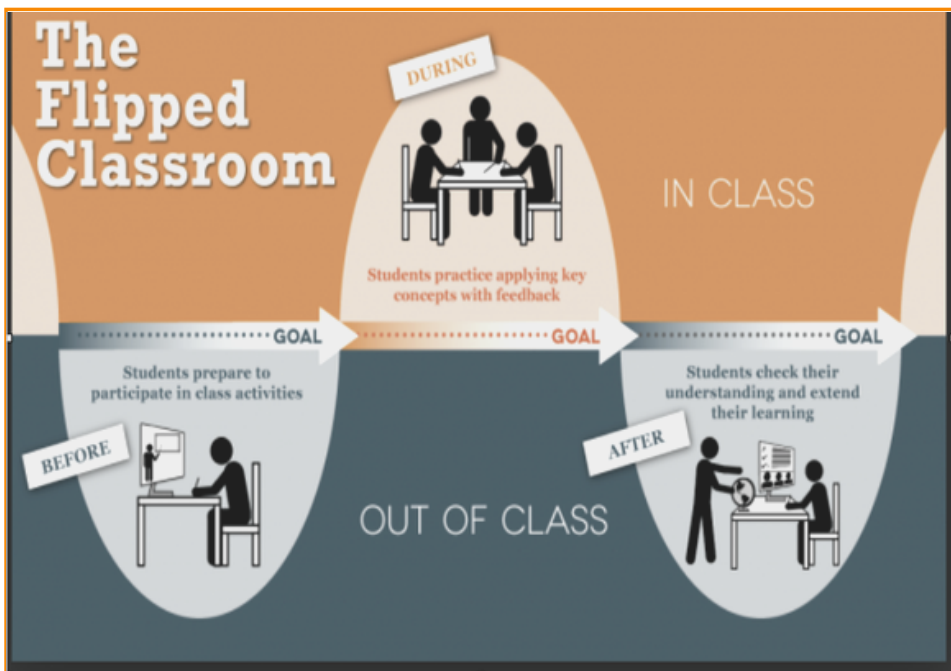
The Flipped Classroom

DURING

Students practice applying key concepts with feedback

IN CLASS

GOAL

GOAL

GOAL

Students prepare to participate in class activities

BEFORE

Students check their understanding and extend their learning

AFTER

OUT OF CLASS